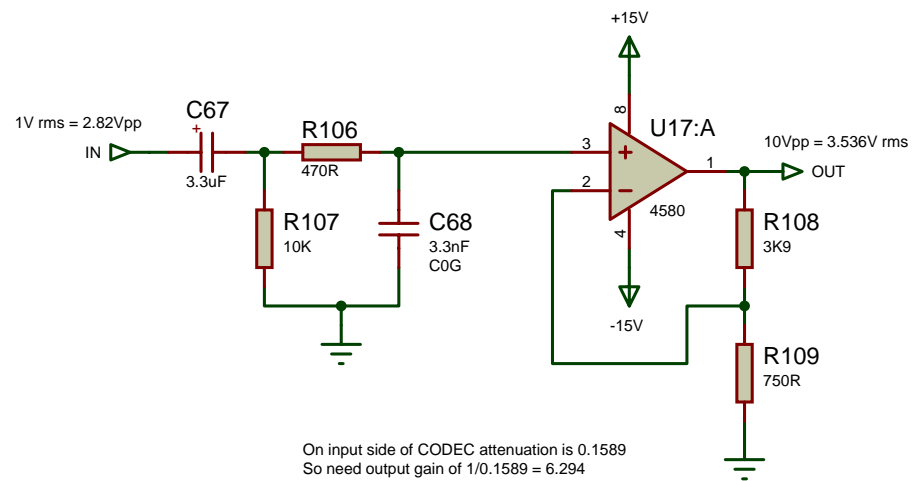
+15V

1V rms = 2.82Vpp

IN

C67

+

3.3uF

R106

470R

R107

10K

C68

3.3nF

C0G

3

2

8

4

+

−

U17:A

4580

-15V

1

10Vpp = 3.536V rms

OUT

R108

3K9

R109

750R

On input side of CODEC attenuation is 0.1589
So need output gain of 1/0.1589 = 6.294